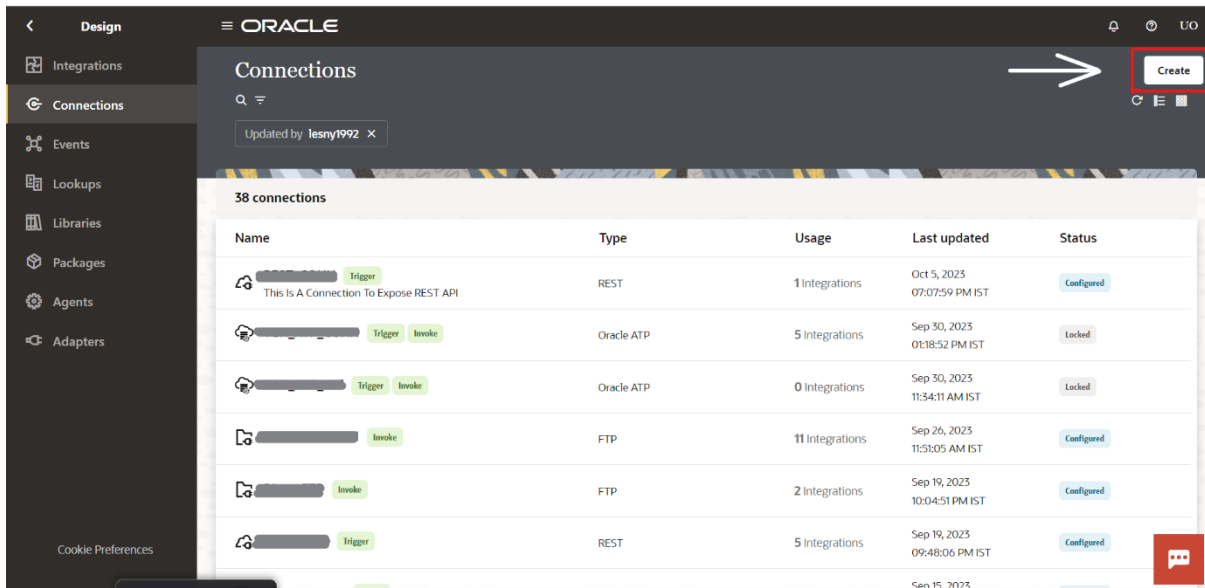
Design
Integrations
Connections
Events
Lookups
Libraries
Packages
Agents
Adapters
Cookie Preferences

≡ ORACLE

UO

Connections

Create

Updated by lesny1992 ✕

38 connections

| Name | Type | Usage | Last updated | Status |
|---|---|---|---|---|
| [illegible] Trigger This Is A Connection To Expose REST API | REST | 1 Integrations | Oct 5, 2023 07:07:59 PM IST | Configured |
| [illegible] Trigger Invoke | Oracle ATP | 5 Integrations | Sep 30, 2023 01:18:52 PM IST | Locked |
| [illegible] Trigger Invoke | Oracle ATP | 0 Integrations | Sep 30, 2023 11:34:11 AM IST | Locked |
| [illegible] Invoke | FTP | 11 Integrations | Sep 26, 2023 11:51:05 AM IST | Configured |
| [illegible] Invoke | FTP | 2 Integrations | Sep 19, 2023 10:04:51 PM IST | Configured |
| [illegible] Trigger | REST | 5 Integrations | Sep 19, 2023 09:48:06 PM IST | Configured |
| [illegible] | | | Sep 15, 2023 | |